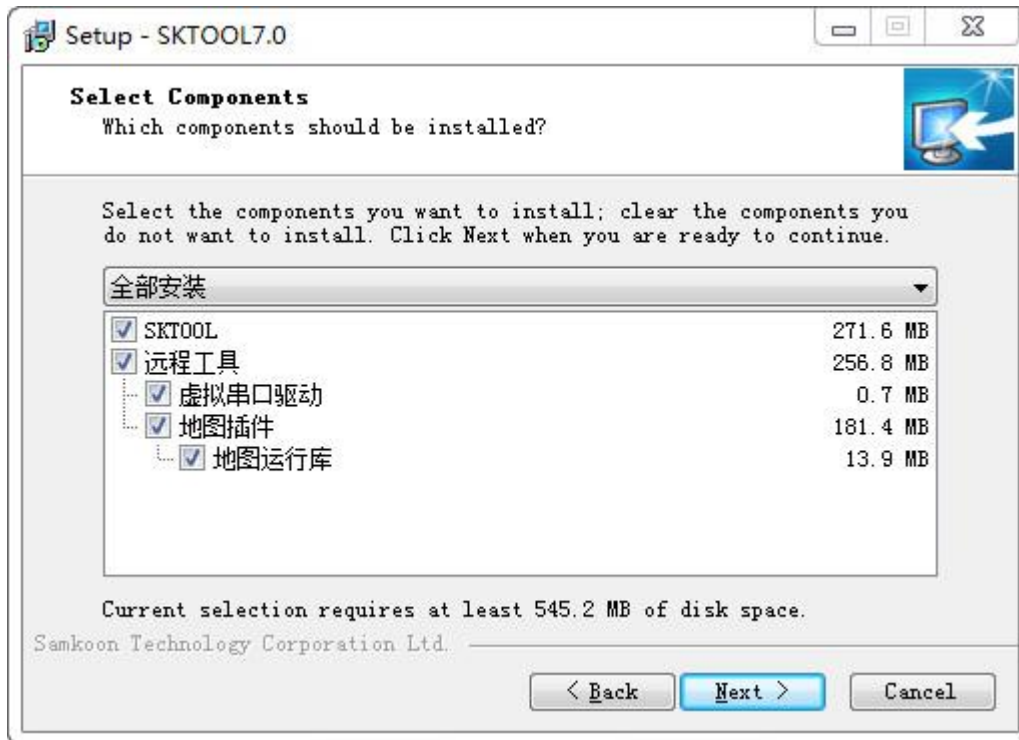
Setup - SKTOOL7.0

Select Components
Which components should be installed?

Select the components you want to install; clear the components you do not want to install. Click Next when you are ready to continue.

全部安装

| | |
|---|---|
| SKTOOL | 271.6 MB |
| 远程工具 | 256.8 MB |
| 虚拟串口驱动 | 0.7 MB |
| 地图插件 | 181.4 MB |
| 地图运行库 | 13.9 MB |

Current selection requires at least 545.2 MB of disk space.

Samkoon Technology Corporation Ltd.

< Back
Next >
Cancel